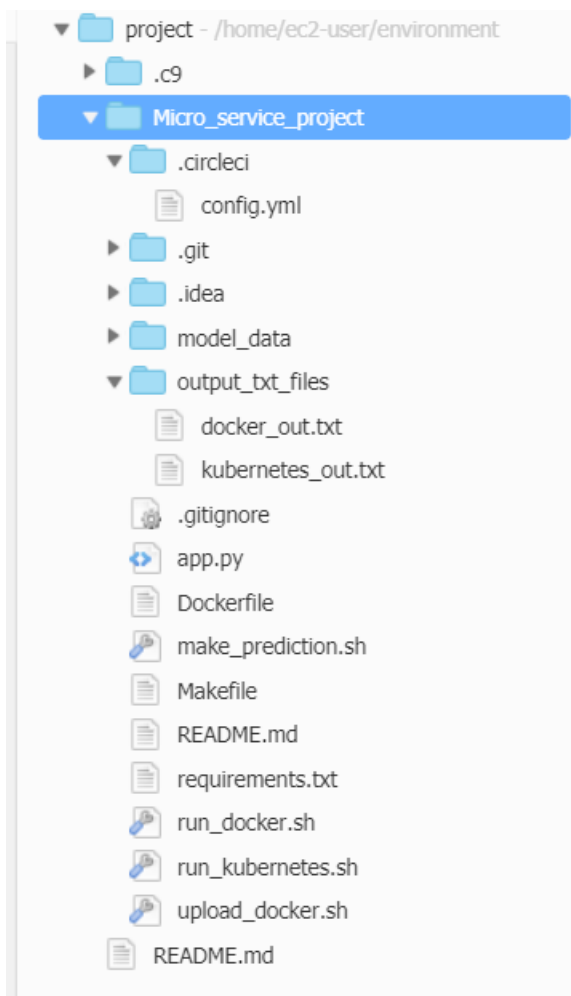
project - /home/ec2-user/environment
.c9
Micro_service_project
.circleci
config.yml
.git
.idea
model_data
output_txt_files
docker_out.txt
kubernetes_out.txt
.gitignore
app.py
Dockerfile
make_prediction.sh
Makefile
README.md
requirements.txt
run_docker.sh
run_kubernetes.sh
upload_docker.sh
README.md